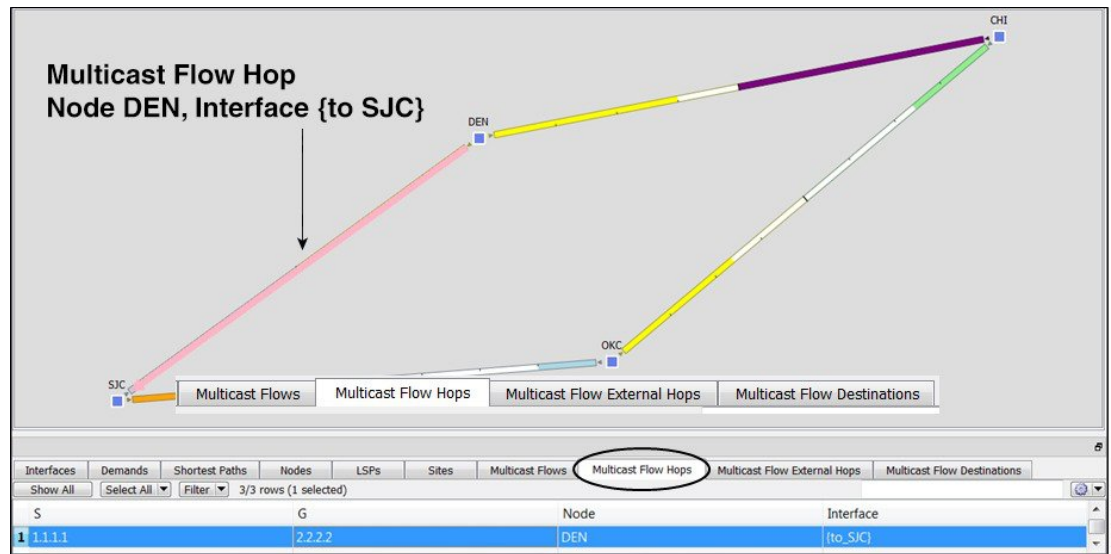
Multicast Flow Hop
Node DEN, Interface {to SJC}

CHI

DEN

OKC

SJC

Multicast Flows | Multicast Flow Hops | Multicast Flow External Hops | Multicast Flow Destinations

Interfaces | Demands | Shortest Paths | Nodes | LSPs | Sites | Multicast Flows | Multicast Flow Hops | Multicast Flow External Hops | Multicast Flow Destinations

Show All | Select All ▼ | Filter ▼ | 3/3 rows (1 selected)

| | S | G | Node | Interface |
|---|---|---|---|---|
| 1 | 1.1.1.1 | 2.2.2.2 | DEN | {to_SJC} |